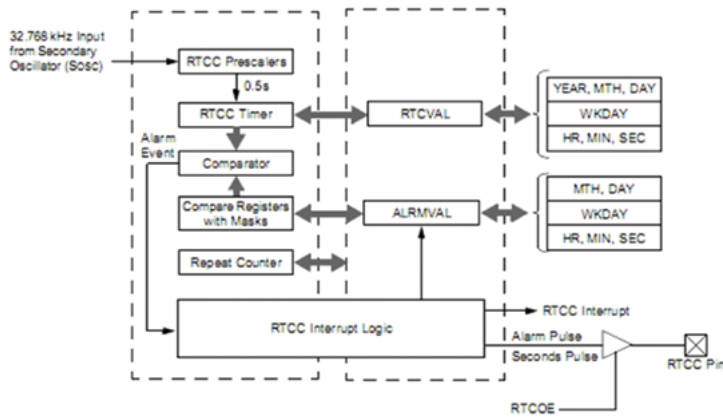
32.768 kHz Input from Secondary Oscillator (SOSC)

RTCC Prescalers

0.5s

RTCC Timer

Alarm Event

Comparator

Compare Registers with Masks

Repeat Counter

RTCVAL

ALRMVAL

YEAR, MTH, DAY

WKDAY

HR, MIN, SEC

MTH, DAY

WKDAY

HR, MIN, SEC

RTCC Interrupt Logic

RTCC Interrupt

Alarm Pulse

Seconds Pulse

RTCC Pin

RTCOE